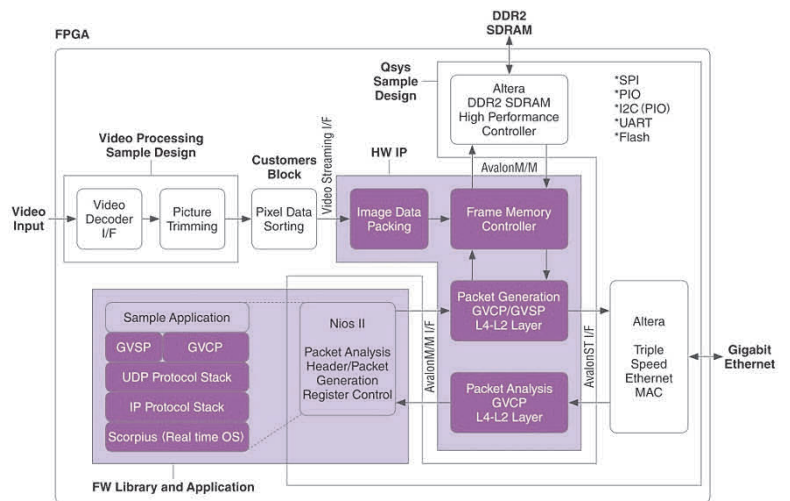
DDR2
SDRAM

FPGA

Qsys
Sample
Design

Altera
DDR2 SDRAM
High Performance
Controller

*SPI
*PIO
*I2C (PIO)
*UART
*Flash

Video Processing
Sample Design

Customers
Block

Video Streaming I/F

HW IP

AvalonM/M

Video
Input

Video
Decoder
I/F

Picture
Trimming

Pixel Data
Sorting

Image Data
Packing

Frame Memory
Controller

Sample Application

GVSP

GVCP

UDP Protocol Stack

IP Protocol Stack

Scorpius (Real time OS)

Nios II

Packet Analysis
Header/Packet
Generation
Register Control

AvalonM/M I/F

Packet Generation
GVCP/GVSP
L4-L2 Layer

Packet Analysis
GVCP
L4-L2 Layer

AvalonST I/F

Altera

Triple
Speed
Ethernet
MAC

Gigabit
Ethernet

FW Library and Application